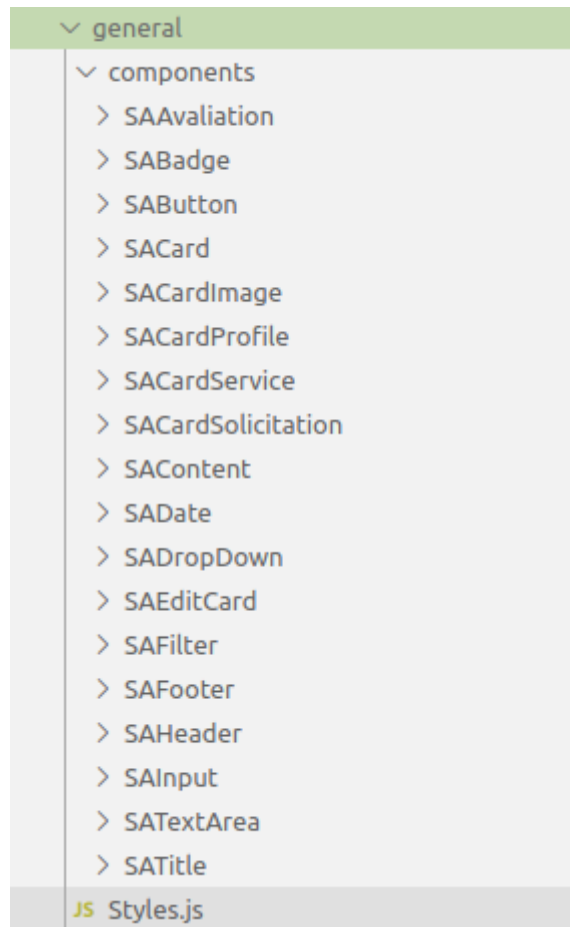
general
components
SAAvaliation
SABadge
SAButton
SACard
SACardImage
SACardProfile
SACardService
SACardSolicitation
SAContent
SADate
SADropDown
SAEditCard
SAFilter
SAFooter
SAHeader
SAInput
SATextArea
SATitle
JS Styles.js